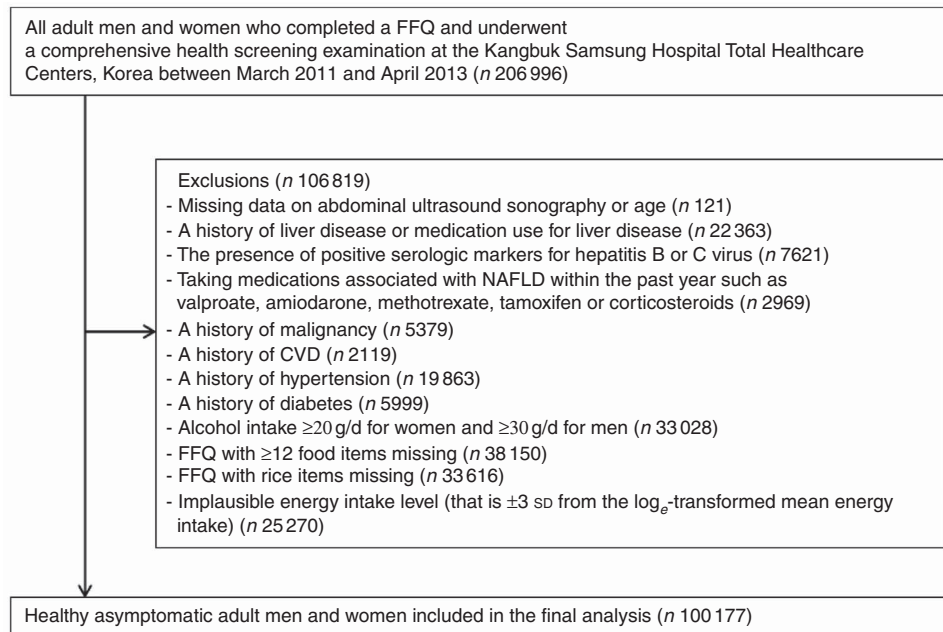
All adult men and women who completed a FFQ and underwent a comprehensive health screening examination at the Kangbuk Samsung Hospital Total Healthcare Centers, Korea between March 2011 and April 2013 (*n* 206 996)

Exclusions (*n* 106 819)
- Missing data on abdominal ultrasound sonography or age (*n* 121)
- A history of liver disease or medication use for liver disease (*n* 22 363)
- The presence of positive serologic markers for hepatitis B or C virus (*n* 7621)
- Taking medications associated with NAFLD within the past year such as valproate, amiodarone, methotrexate, tamoxifen or corticosteroids (*n* 2969)
- A history of malignancy (*n* 5379)
- A history of CVD (*n* 2119)
- A history of hypertension (*n* 19 863)
- A history of diabetes (*n* 5999)
- Alcohol intake ≥20 g/d for women and ≥30 g/d for men (*n* 33 028)
- FFQ with ≥12 food items missing (*n* 38 150)
- FFQ with rice items missing (*n* 33 616)
- Implausible energy intake level (that is ±3 SD from the $\log_e$-transformed mean energy intake) (*n* 25 270)

Healthy asymptomatic adult men and women included in the final analysis (*n* 100 177)